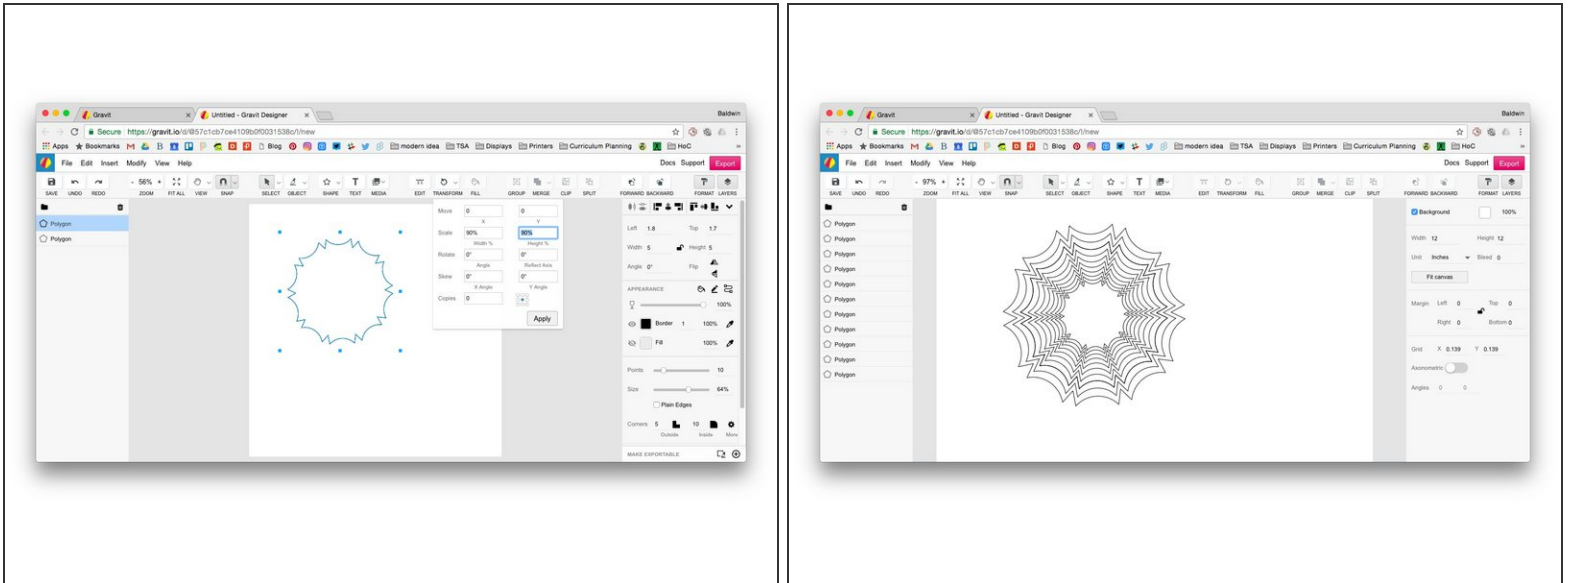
Gravit
Untitled - Gravit Designer
Baldwin
Secure https://gravit.io/d/#57c1cb7ce4109b0f0031538o/1/new
Apps Bookmarks Blog modern idea TSA Displays Printers Curriculum Planning HoC
File Edit Insert Modify View Help
Docs Support Export
SAVE UNDO REDO 56% ZOOM FIT ALL VIEW SNAP SELECT OBJECT SHAPE TEXT MEDIA EDIT TRANSFORM FILL GROUP MERGE CLIP SPLIT FORWARD BACKWARD FORMAT LAYERS
Polygon
Polygon
Move 0 X 0 Y
Scale 90% Width % 90% Height %
Rotate 0° Angle 0° Reflect Axis
Skew 0° X Angle 0° Y Angle
Copies 0
Apply
Left 1.8 Top 1.7
Width 5 Height 5
Angle 0° Flip
APPEARANCE
100%
Border 1 100%
Fill 100%
Points 10
Size 64%
Plain Edges
Corners 5 Outside 10 Inside More
MAKE EXPORTABLE

Gravit
Untitled - Gravit Designer
Baldwin
Secure https://gravit.io/d/#57c1cb7ce4109b0f0031538o/1/new
Apps Bookmarks Blog modern idea TSA Displays Printers Curriculum Planning HoC
File Edit Insert Modify View Help
Docs Support Export
SAVE UNDO REDO 97% ZOOM FIT ALL VIEW SNAP SELECT OBJECT SHAPE TEXT MEDIA EDIT TRANSFORM FILL GROUP MERGE CLIP SPLIT FORWARD BACKWARD FORMAT LAYERS
Polygon
Polygon
Polygon
Polygon
Polygon
Polygon
Polygon
Polygon
Polygon
Polygon
Polygon
Background 100%
Width 12 Height 12
Unit Inches Bleed 0
Fit canvas
Margin Left 0 Top 0
Right 0 Bottom 0
Grid X 0.139 Y 0.139
Axonometric
Angles 0 0